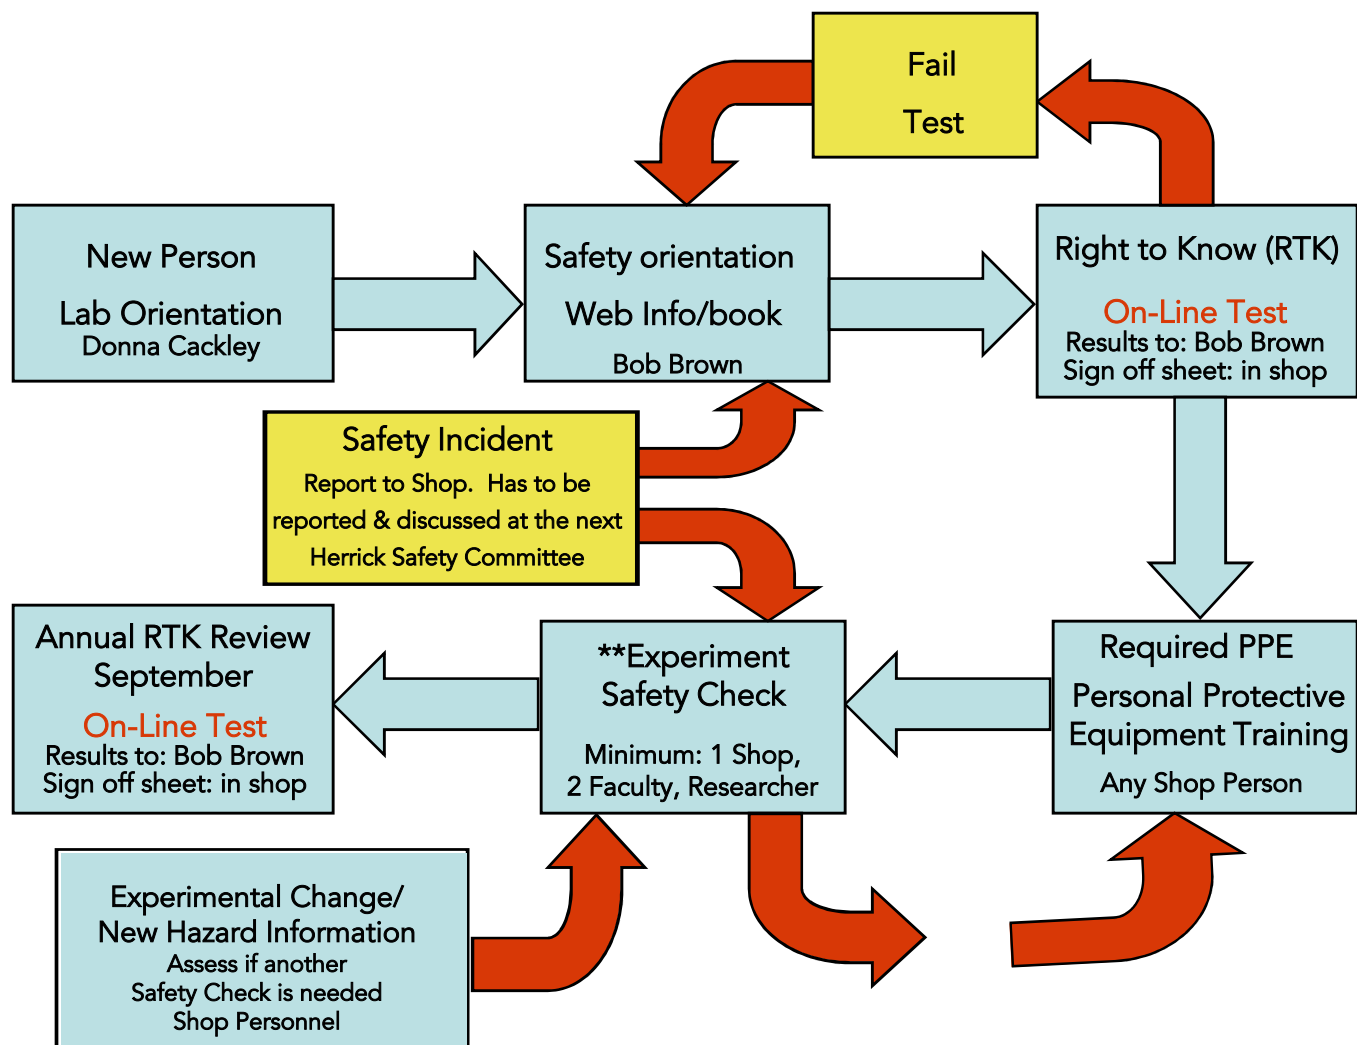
Fail

Test

New Person

Lab Orientation
Donna Cackley

Safety orientation

Web Info/book

Bob Brown

Right to Know (RTK)

On-Line Test
Results to: Bob Brown
Sign off sheet: in shop

Safety Incident
Report to Shop. Has to be reported & discussed at the next Herrick Safety Committee

Annual RTK Review
September
On-Line Test
Results to: Bob Brown
Sign off sheet: in shop

**Experiment
Safety Check

Minimum: 1 Shop,
2 Faculty, Researcher

Required PPE
Personal Protective
Equipment Training
Any Shop Person

Experimental Change/
New Hazard Information
Assess if another
Safety Check is needed
Shop Personnel